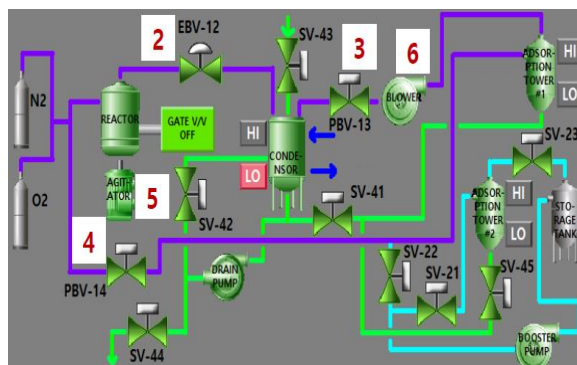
2
EBV-12
SV-43
3
6
ADSOR-PTION TOWER #1
HI
LO
N2
REACTOR
GATE V/V OFF
HI
PBV-13
BLOWER
CONDE-NSOR
LO
SV-23
AGIT-ATOR
5
SV-42
SV-41
ADSOR-PTION TOWER #2
HI
STO-RAGE TANK
O2
LO
4
SV-22
SV-21
SV-45
PBV-14
DRAIN PUMP
SV-44
BOOSTER PUMP